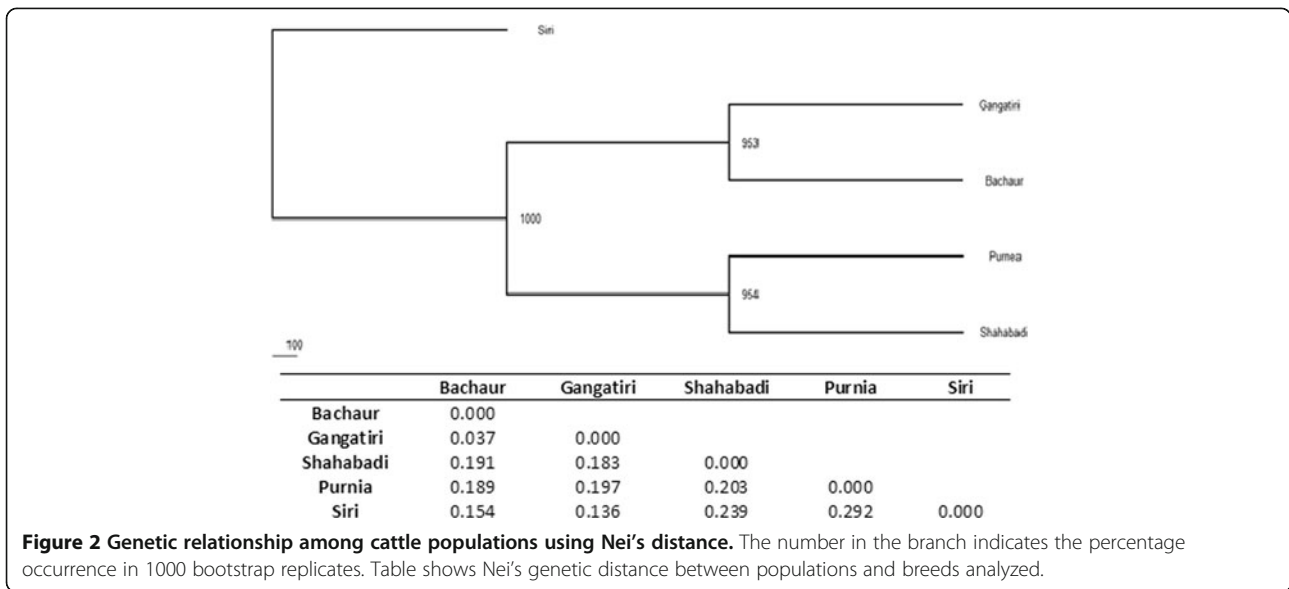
Siri

Gangatiri

953

Bachaur

1000

Purnea

954

Shahabadi

100

| | Bachaur | Gangatiri | Shahabadi | Purnia | Siri |
|---|---|---|---|---|---|
| Bachaur | 0.000 | | | | |
| Gangatiri | 0.037 | 0.000 | | | |
| Shahabadi | 0.191 | 0.183 | 0.000 | | |
| Purnia | 0.189 | 0.197 | 0.203 | 0.000 | |
| Siri | 0.154 | 0.136 | 0.239 | 0.292 | 0.000 |

**Figure 2 Genetic relationship among cattle populations using Nei's distance.** The number in the branch indicates the percentage occurrence in 1000 bootstrap replicates. Table shows Nei's genetic distance between populations and breeds analyzed.